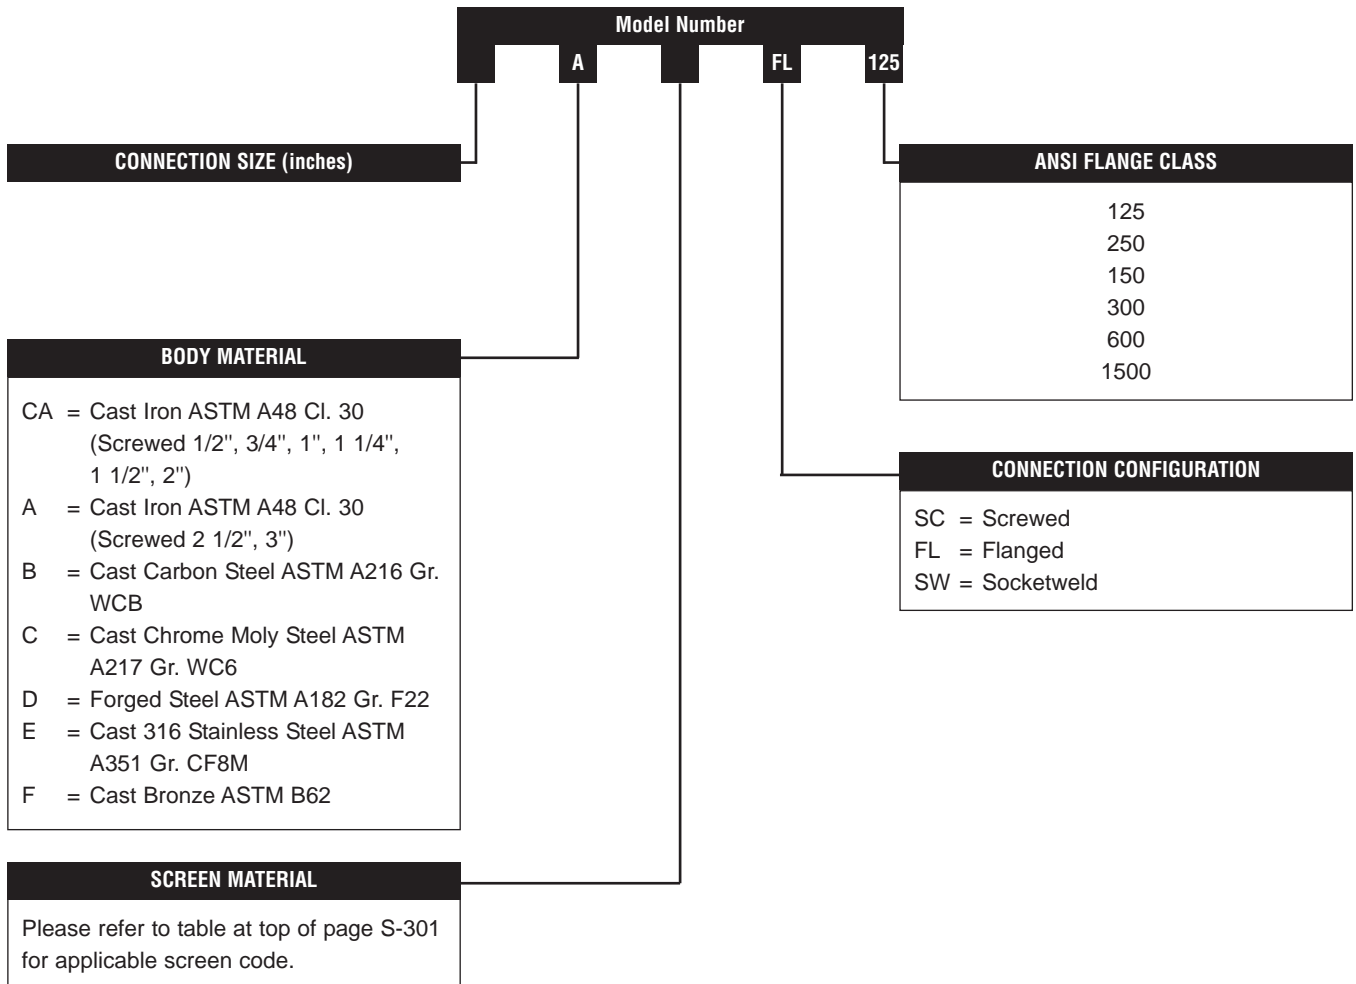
Model Number

A FL 125

CONNECTION SIZE (inches)

ANSI FLANGE CLASS

125
250
150
300
600
1500

BODY MATERIAL

CA = Cast Iron ASTM A48 Cl. 30 (Screwed 1/2'', 3/4'', 1'', 1 1/4'', 1 1/2'', 2'')
A = Cast Iron ASTM A48 Cl. 30 (Screwed 2 1/2'', 3'')
B = Cast Carbon Steel ASTM A216 Gr. WCB
C = Cast Chrome Moly Steel ASTM A217 Gr. WC6
D = Forged Steel ASTM A182 Gr. F22
E = Cast 316 Stainless Steel ASTM A351 Gr. CF8M
F = Cast Bronze ASTM B62

CONNECTION CONFIGURATION

SC = Screwed
FL = Flanged
SW = Socketweld

SCREEN MATERIAL

Please refer to table at top of page S-301 for applicable screen code.